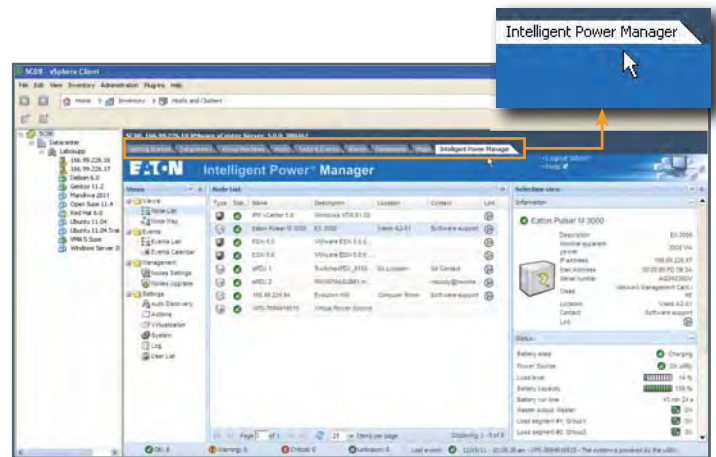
Intelligent Power Manager

SCOB - vSphere Client
File Edit View Inventory Administration Plugins Help
Home Inventory Hosts and Clusters

SCOB
Datacenter
Labsuppt
166.99.226.16
166.99.226.17
Debian 6.0
Gentoo 11.2
Mandriva 2011
Open Suse 11.4
Red Hat 6.0
Ubuntu 11.04
Ubuntu 11.04 Test
VMA 5 Suse
Windows Server 2

SCOB, 166.99.226.16 VMware ESXi, 5.0.0, 389861
Getting Started Summary Virtual Machines Hosts Tasks & Events Alarms Permissions Maps Intelligent Power Manager

EATON Intelligent Power® Manager

Views
Views
Node List
Node Map
Events
Events List
Events Calendar
Management
Nodes Settings
Nodes Upgrade
Settings
Auto Discovery
Actions
Virtualization
System
Log
User List

Node List
| Type | Stat. | Name | Description | Location | Contact | Link |
|---|---|---|---|---|---|---|
| | | IPM vCenter 5.0 | Windows VM 01.03 | | | |
| | | Eaton Pulsar M 3000 | EX 3000 | Views A2-01 | Software support | |
| | | ESXi 5.0 | VMware ESXi 5.0 | | | |
| | | ESXi 5.0 | VMware ESXi 5.0 | | | |
| | | ePDU 1 | Switched ePDU | Sx Location | Sx Contact | |
| | | ePDU 2 | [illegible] | | nobody@nowhere | |
| | | 166.99.224.94 | Evolution 650 | Computer Room | Software support | |
| | | UPS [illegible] | Virtual Power Source | | | |

Page 1 of 1 25 Items per page Displaying 1 - 8 of 8

Logout admin
Help

Selection view
Information
Eaton Pulsar M 3000
Description EX 3000
Nominal apparent power 3000 VA
IP address 166.99.226.87
Mac Address 00:20:85:FD:7B:3A
Serial number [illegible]
Class Network Management Card
Location Views A2-01
Contact Software support
Link

Status
Battery state Charging
Power Source On utility
Load level 14 %
Battery capacity 100 %
Battery run time 41 mn 24 s
Master Output: Master On
Load segment #1: Group1 On
Load segment #2: Group2 On

OK: 8 Warning: 0 Critical: 0 Unknown: 0 Last event: 12/05/11 - 10:20:26 am - UPS 166.99.226.78 The system is powered by the utility